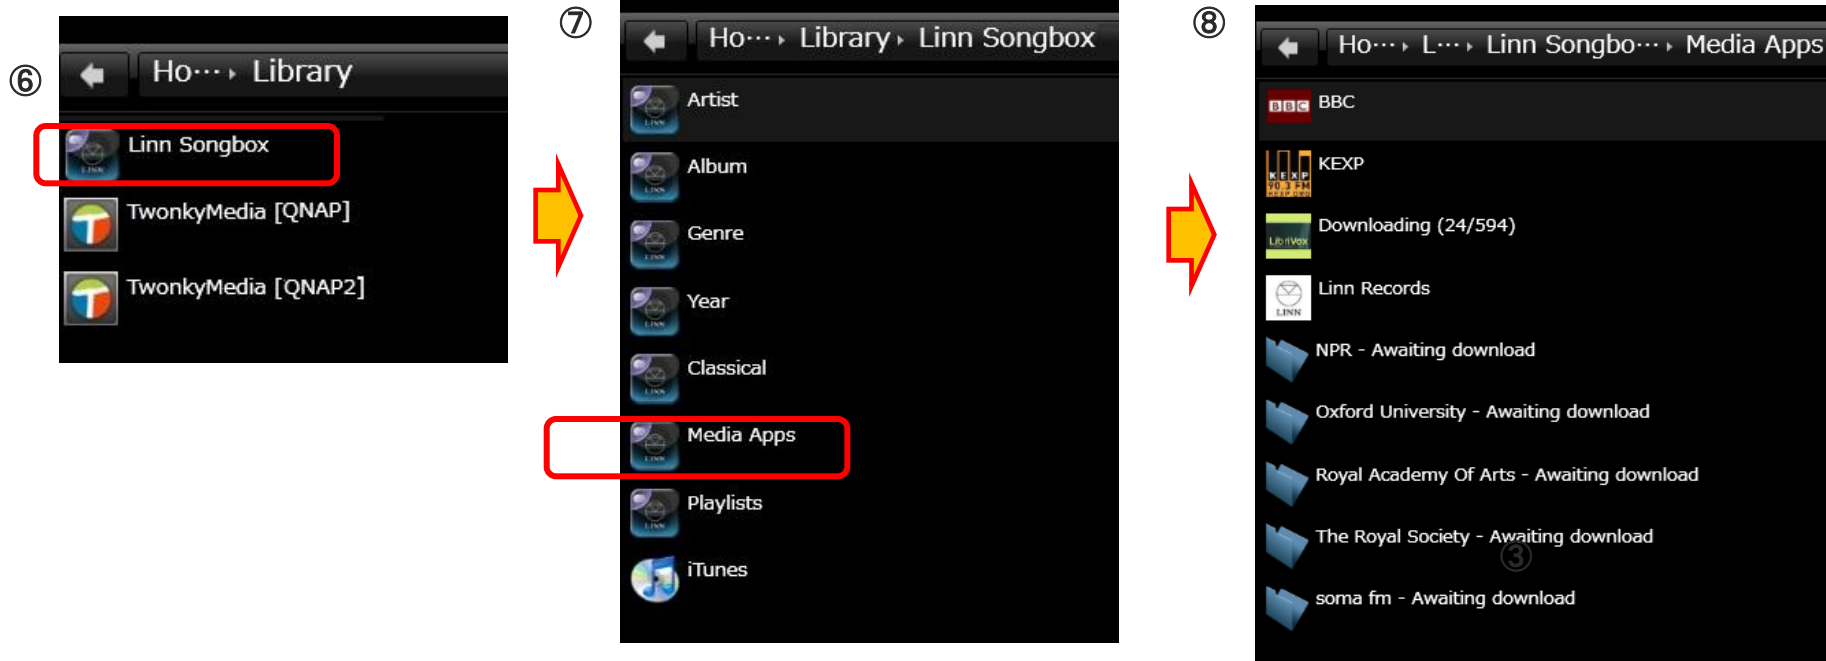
⑥

Ho··· ▸ Library

Linn Songbox

TwonkyMedia [QNAP]

TwonkyMedia [QNAP2]

⑦

Ho··· ▸ Library ▸ Linn Songbox

Artist

Album

Genre

Year

Classical

Media Apps

Playlists

iTunes

⑧

Ho··· ▸ L··· ▸ Linn Songbo··· ▸ Media Apps

BBC

BBC

KEXP

Downloading (24/594)

Linn Records

NPR - Awaiting download

Oxford University - Awaiting download

Royal Academy Of Arts - Awaiting download

The Royal Society - Awaiting download

③

soma fm - Awaiting download